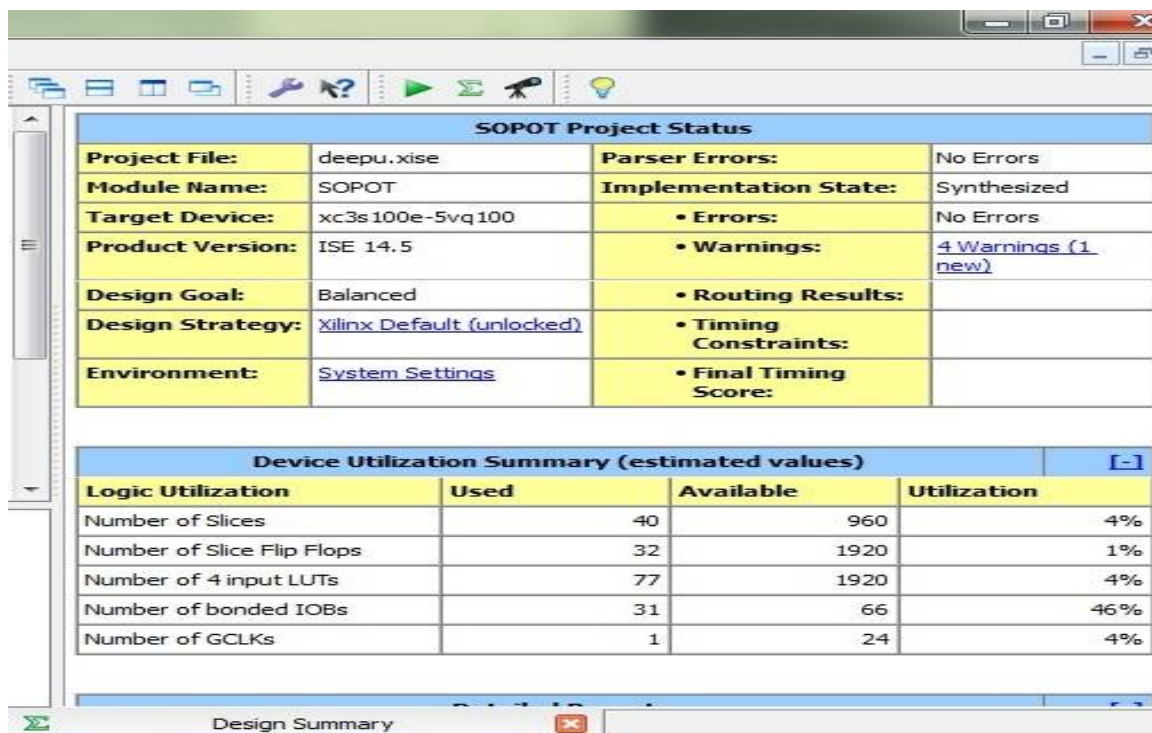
SOPOT Project Status

| Project File: | deepu.xise | Parser Errors: | No Errors |
|---|---|---|---|
| Module Name: | SOPOT | Implementation State: | Synthesized |
| Target Device: | xc3s100e-5vq100 | • Errors: | No Errors |
| Product Version: | ISE 14.5 | • Warnings: | 4 Warnings (1 new) |
| Design Goal: | Balanced | • Routing Results: | |
| Design Strategy: | Xilinx Default (unlocked) | • Timing Constraints: | |
| Environment: | System Settings | • Final Timing Score: | |

Device Utilization Summary (estimated values) [-]

| Logic Utilization | Used | Available | Utilization |
|---|---|---|---|
| Number of Slices | 40 | 960 | 4% |
| Number of Slice Flip Flops | 32 | 1920 | 1% |
| Number of 4 input LUTs | 77 | 1920 | 4% |
| Number of bonded IOBs | 31 | 66 | 46% |
| Number of GCLKs | 1 | 24 | 4% |

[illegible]

Design Summary